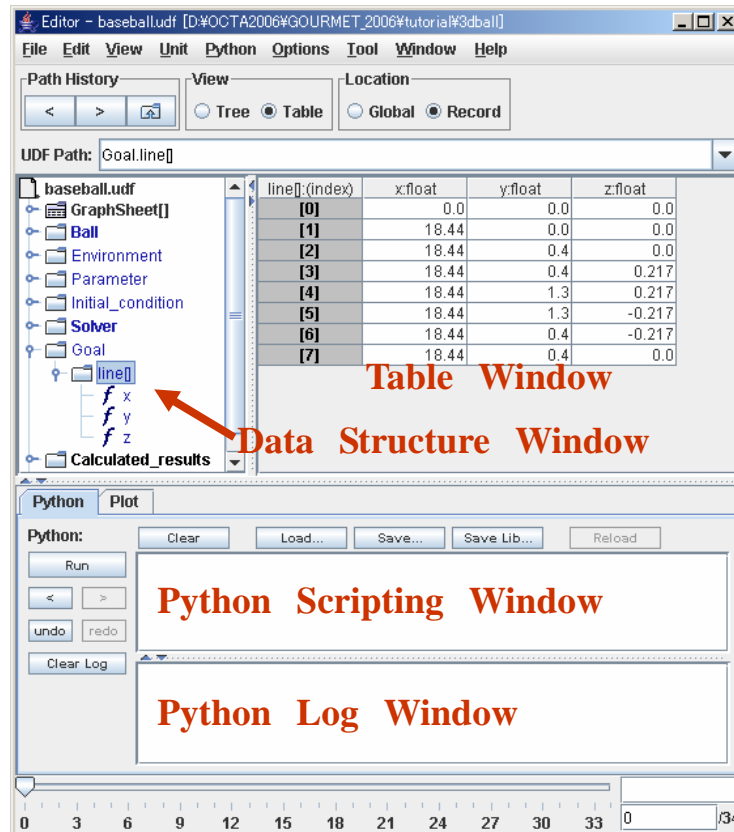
Editor - baseball.udf [D:¥OCTA2006¥GOURMET_2006¥tutorial¥3dball]

File Edit View Unit Python Options Tool Window Help

Path History
< >

View
Tree Table

Location
Global Record

UDF Path: Goal.line[]

baseball.udf
GraphSheet[]
Ball
Environment
Parameter
Initial_condition
Solver
Goal
line[]
x
y
z
Calculated_results

| line[]:(index) | x:float | y:float | z:float |
|---|---|---|---|
| [0] | 0.0 | 0.0 | 0.0 |
| [1] | 18.44 | 0.0 | 0.0 |
| [2] | 18.44 | 0.4 | 0.0 |
| [3] | 18.44 | 0.4 | 0.217 |
| [4] | 18.44 | 1.3 | 0.217 |
| [5] | 18.44 | 1.3 | -0.217 |
| [6] | 18.44 | 0.4 | -0.217 |
| [7] | 18.44 | 0.4 | 0.0 |

Table Window

Data Structure Window

Python Plot

Python:
Clear Load... Save... Save Lib... Reload
Run
< >
undo redo
Clear Log

Python Scripting Window

Python Log Window

0 3 6 9 12 15 18 21 24 27 30 33
0 /34